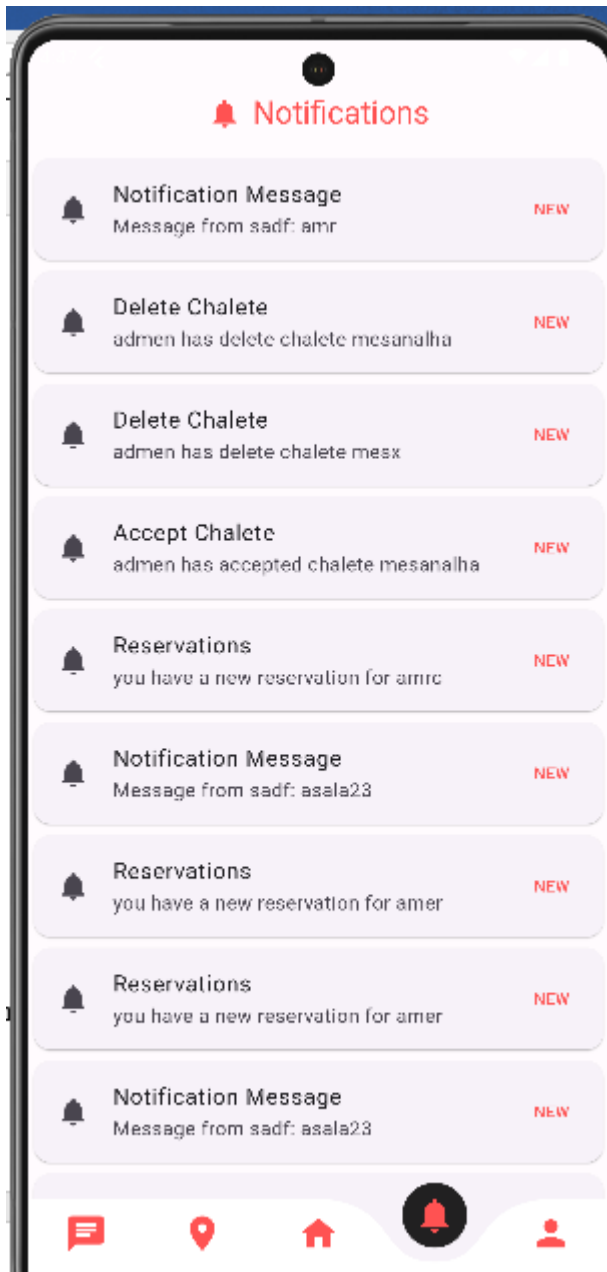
Notifications

Notification Message
Message from sadf: amr
NEW

Delete Chalete
admen has delete chalete mesanalha
NEW

Delete Chalete
admen has delete chalete mesx
NEW

Accept Chalete
admen has accepted chalete mesanalha
NEW

Reservations
you have a new reservation for amrc
NEW

Notification Message
Message from sadf: asala23
NEW

Reservations
you have a new reservation for amer
NEW

Reservations
you have a new reservation for amer
NEW

Notification Message
Message from sadf: asala23
NEW